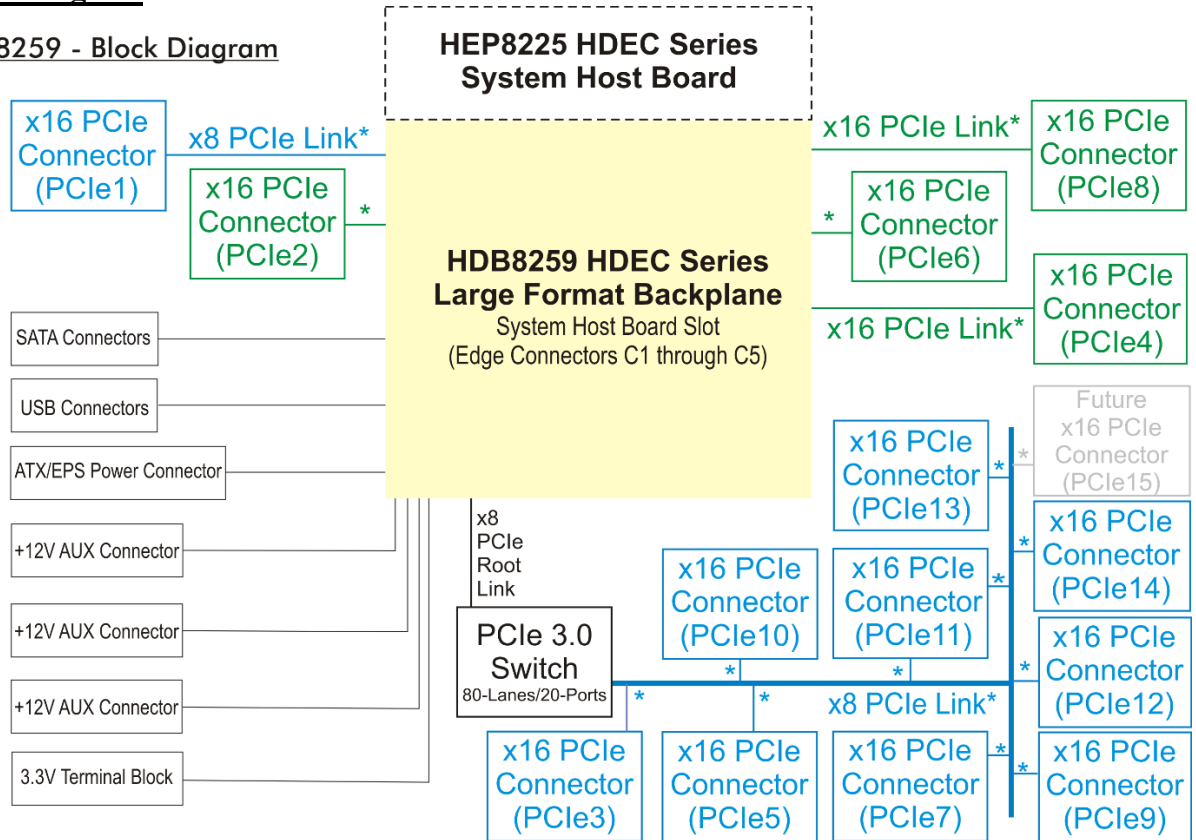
8259 - Block Diagram

HEP8225 HDEC Series System Host Board

x16 PCIe Connector (PCIe1)

x8 PCIe Link*

x16 PCIe Connector (PCIe2)

*

HDB8259 HDEC Series Large Format Backplane
System Host Board Slot
(Edge Connectors C1 through C5)

x16 PCIe Link*

x16 PCIe Connector (PCIe8)

*

x16 PCIe Connector (PCIe6)

x16 PCIe Connector (PCIe4)

x16 PCIe Link*

SATA Connectors

USB Connectors

ATX/EPS Power Connector

+12V AUX Connector

+12V AUX Connector

+12V AUX Connector

3.3V Terminal Block

x8 PCIe Root Link

PCIe 3.0 Switch
80-Lanes/20-Ports

Future x16 PCIe Connector (PCIe15)

x16 PCIe Connector (PCIe13)

*

*

x16 PCIe Connector (PCIe14)

*

x16 PCIe Connector (PCIe10)

x16 PCIe Connector (PCIe11)

*

*

*

x16 PCIe Connector (PCIe12)

*

*

*

x8 PCIe Link*

x16 PCIe Connector (PCIe3)

x16 PCIe Connector (PCIe5)

x16 PCIe Connector (PCIe7)

*

*

x16 PCIe Connector (PCIe9)